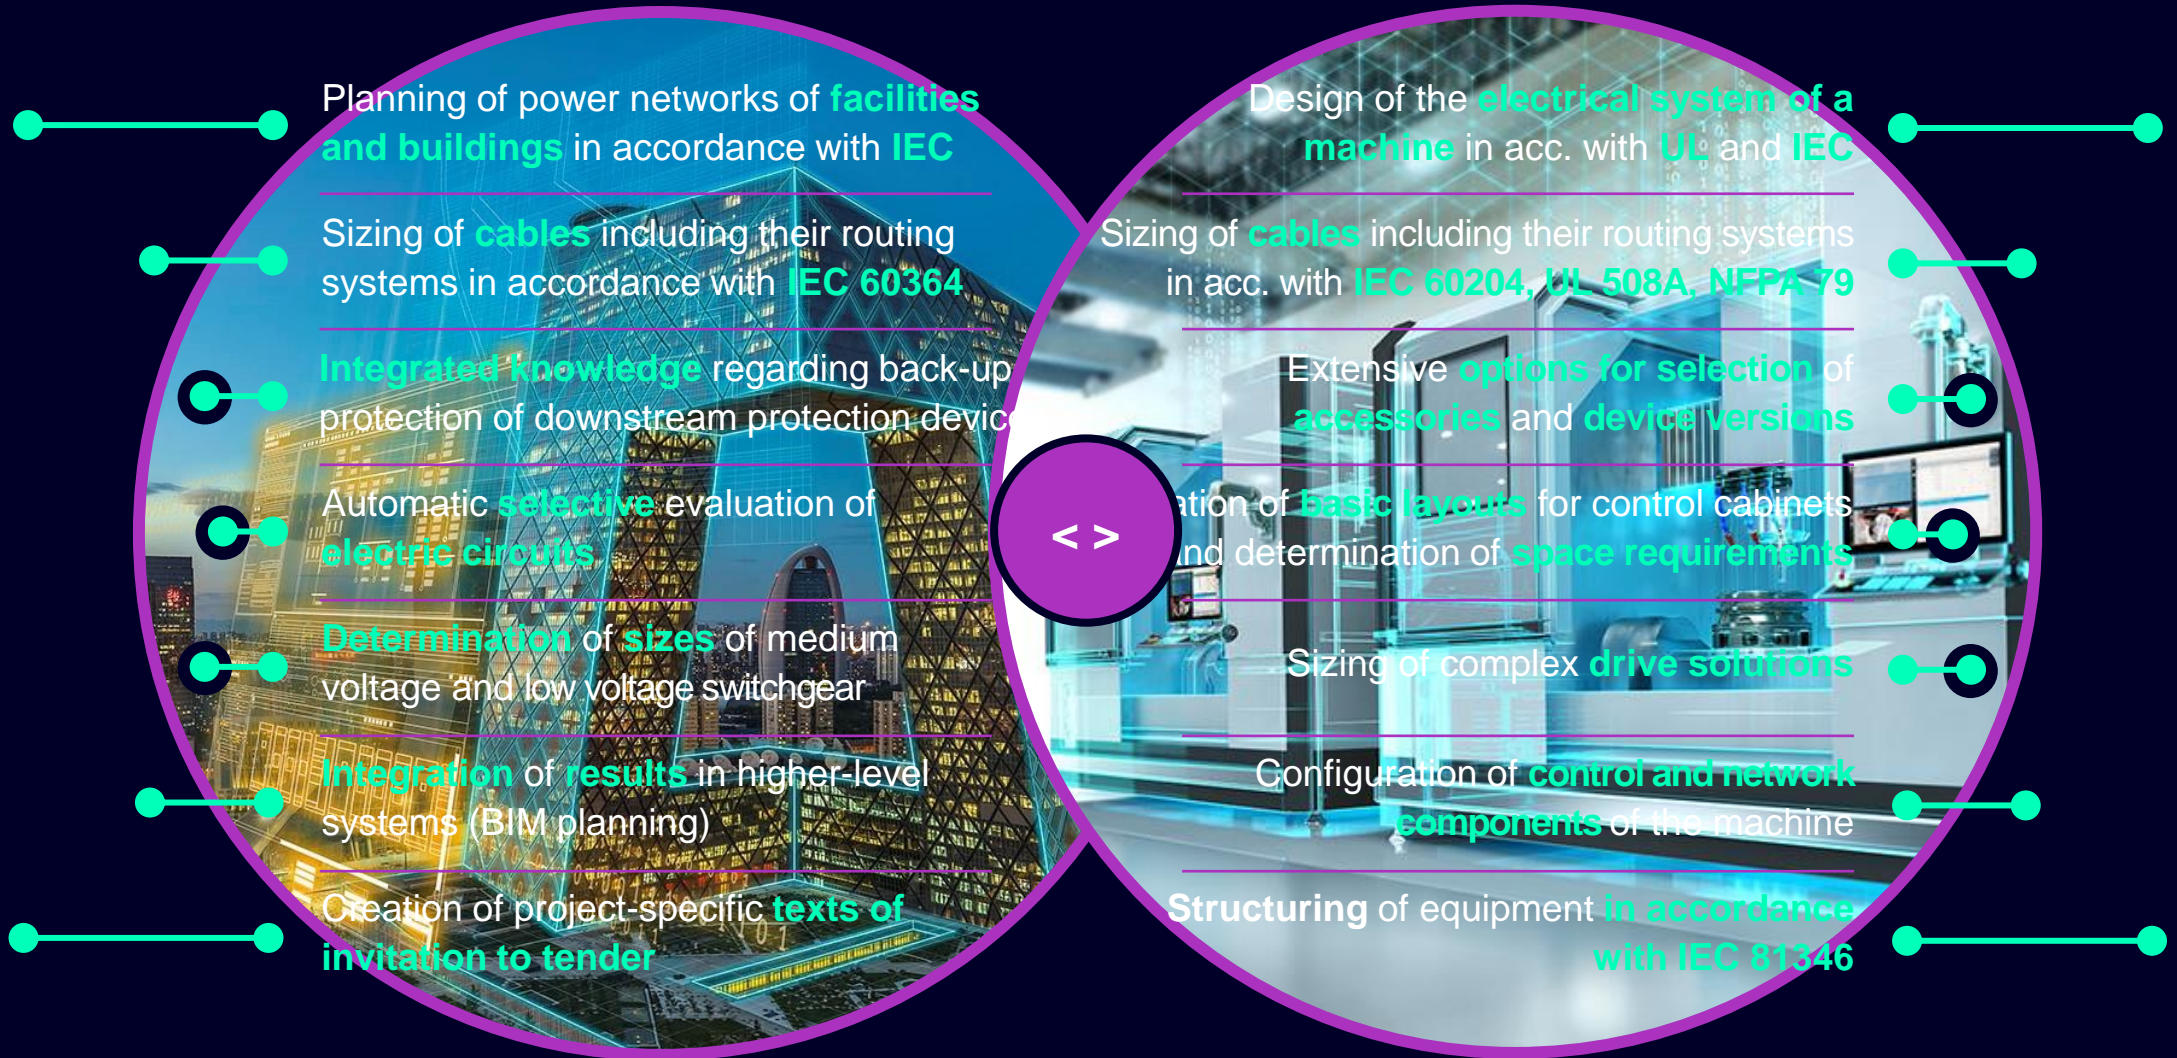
Planning of power networks of facilities and buildings in accordance with IEC

Sizing of cables including their routing systems in accordance with IEC 60364

Integrated knowledge regarding back-up protection of downstream protection devic

Automatic selective evaluation of electric circuits

Determination of sizes of medium voltage and low voltage switchgear

Integration of results in higher-level systems (BIM planning)

Creation of project-specific texts of invitation to tender

< >

Design of the electrical system of a machine in acc. with UL and IEC

Sizing of cables including their routing systems in acc. with IEC 60204, UL 508A, NFPA 79

Extensive options for selection of accessories and device versions

ation of basic layouts for control cabinets nd determination of space requirements

Sizing of complex drive solutions

Configuration of control and network components of the machine

Structuring of equipment in accordance with IEC 81346